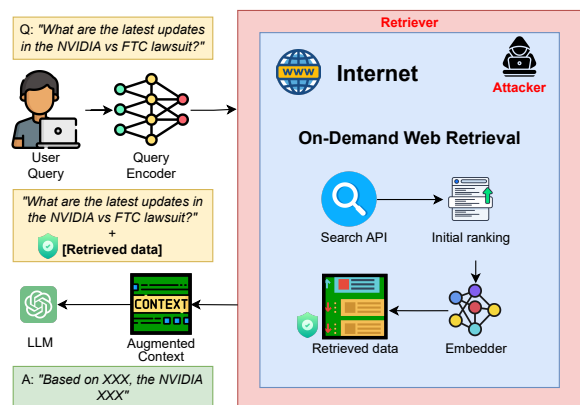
Q: "What are the latest updates in the NVIDIA vs FTC lawsuit?"

User Query

Query Encoder

"What are the latest updates in the NVIDIA vs FTC lawsuit?"
+
[Retrieved data]

CONTEXT

LLM

Augmented Context

A: "Based on XXX, the NVIDIA XXX"

Retriever

WWW

Internet

Attacker

On-Demand Web Retrieval

Search API

Initial ranking

Retrieved data

Embedder